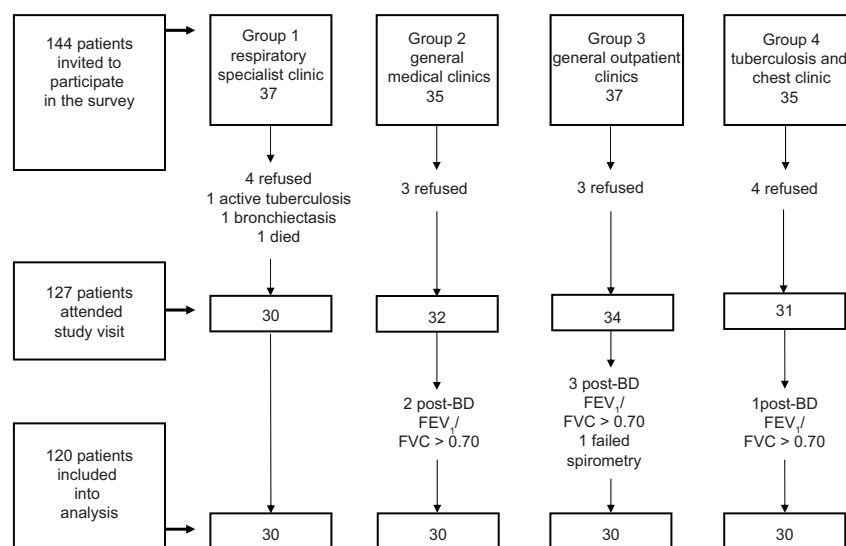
144 patients invited to participate in the survey

Group 1 respiratory specialist clinic 37

Group 2 general medical clinics 35

Group 3 general outpatient clinics 37

Group 4 tuberculosis and chest clinic 35

4 refused
1 active tuberculosis
1 bronchiectasis
1 died

3 refused

3 refused

4 refused

127 patients attended study visit

30

32

34

31

2 post-BD $FEV_1$/ FVC > 0.70

3 post-BD $FEV_1$/ FVC > 0.70
1 failed spirometry

1post-BD $FEV_1$/ FVC > 0.70

120 patients included into analysis

30

30

30

30